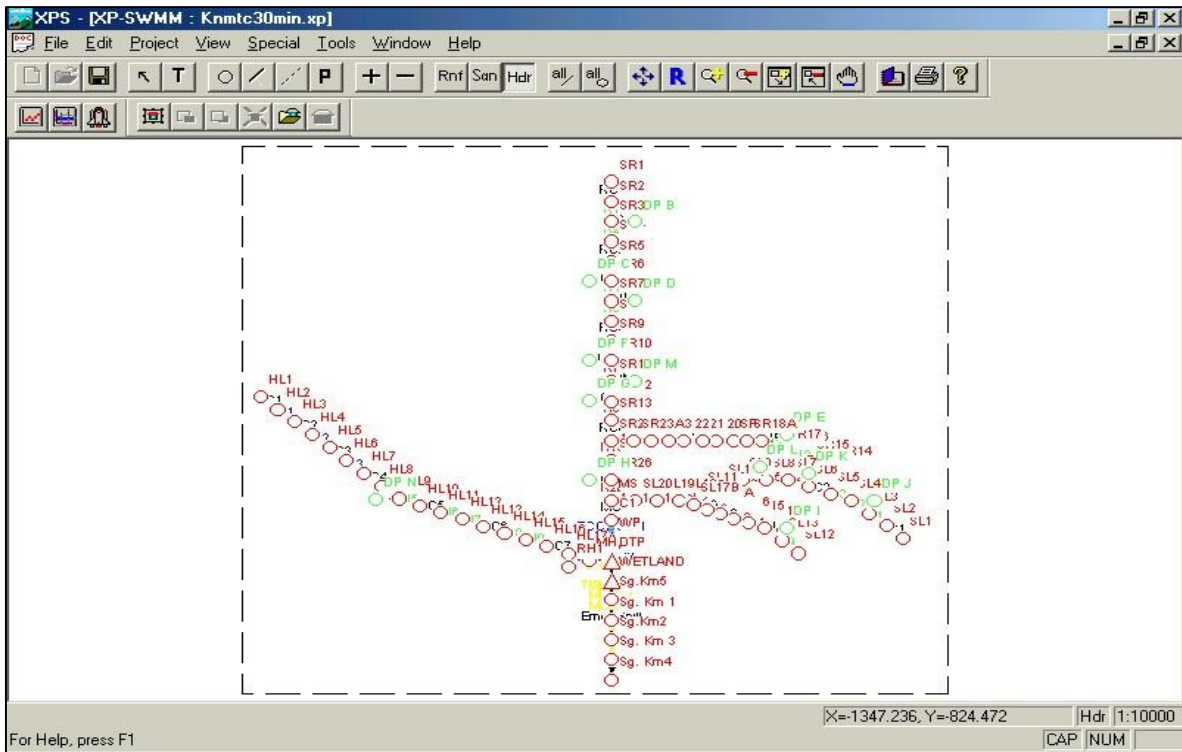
XPS - [XP-SWMM : Knmtc30min.xp]

File Edit Project View Special Tools Window Help

T P + — Rnf San Hdr

SR1
SR2
SR3 DP B
SR5
DP C
SR7 DP D
SR9
DP F
SR1 DP M
DP G
SR13
SR2 SR23 A3 22 21 20 SR18A DP E
DP H
MS SL20 L19 L17 B A
DP L DP K
SL4 DP J
L3
SL2
SL1
SL12
DP I
HL1
HL2
HL3
HL4
HL5
HL6
HL7
HL8
DP N
HL10
HL11
HL12
HL13
HL14
HL15
HL16
HL17
RH1
DTP
WETLAND
Sg. Km5
Sg. Km 1
Sg. Km2
Sg. Km 3
Sg. Km4

X=-1347.236, Y=-824.472 Hdr 1:10000

For Help, press F1 CAP NUM